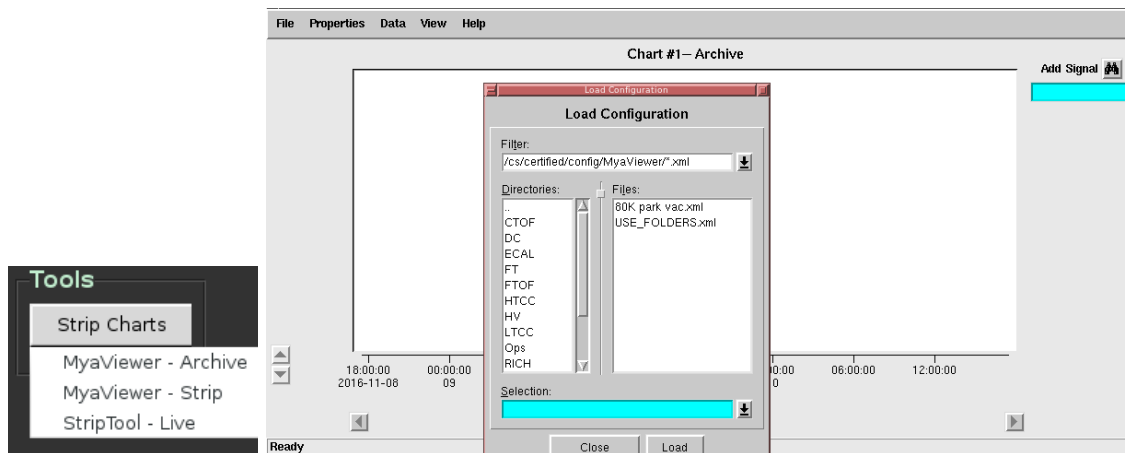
Tools

Strip Charts

MyaViewer - Archive

MyaViewer - Strip

StripTool - Live

File Properties Data View Help

Chart #1— Archive

Add Signal

Load Configuration

Load Configuration

Filter:

/cs/certified/config/MyaViewer/*.xml

Directories:

..
CTOF
DC
ECAL
FT
FTOF
HTCC
HV
LTCC
Ops
RICH

Files:

80K park vac.xml
USE_FOLDERS.xml

Selection:

Close Load

18:00:00
2016-11-08

00:00:00
09

:00
0

06:00:00

12:00:00

Ready